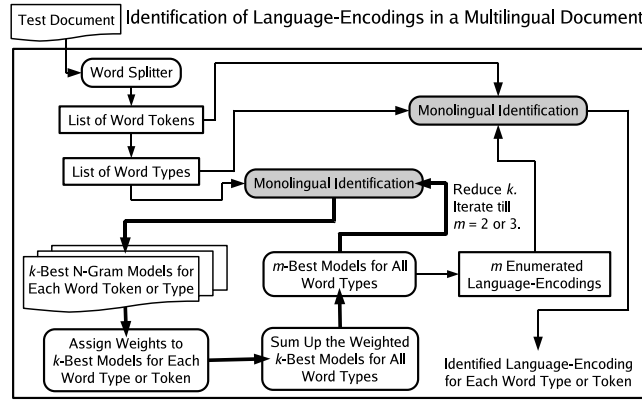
Test Document

Identification of Language-Encodings in a Multilingual Document

Word Splitter

List of Word Tokens

Monolingual Identification

List of Word Types

Monolingual Identification

Reduce $k$. Iterate till $m$ = 2 or 3.

$k$-Best N-Gram Models for Each Word Token or Type

$m$-Best Models for All Word Types

$m$ Enumerated Language-Encodings

Assign Weights to $k$-Best Models for Each Word Type or Token

Sum Up the Weighted $k$-Best Models for All Word Types

Identified Language-Encoding for Each Word Type or Token